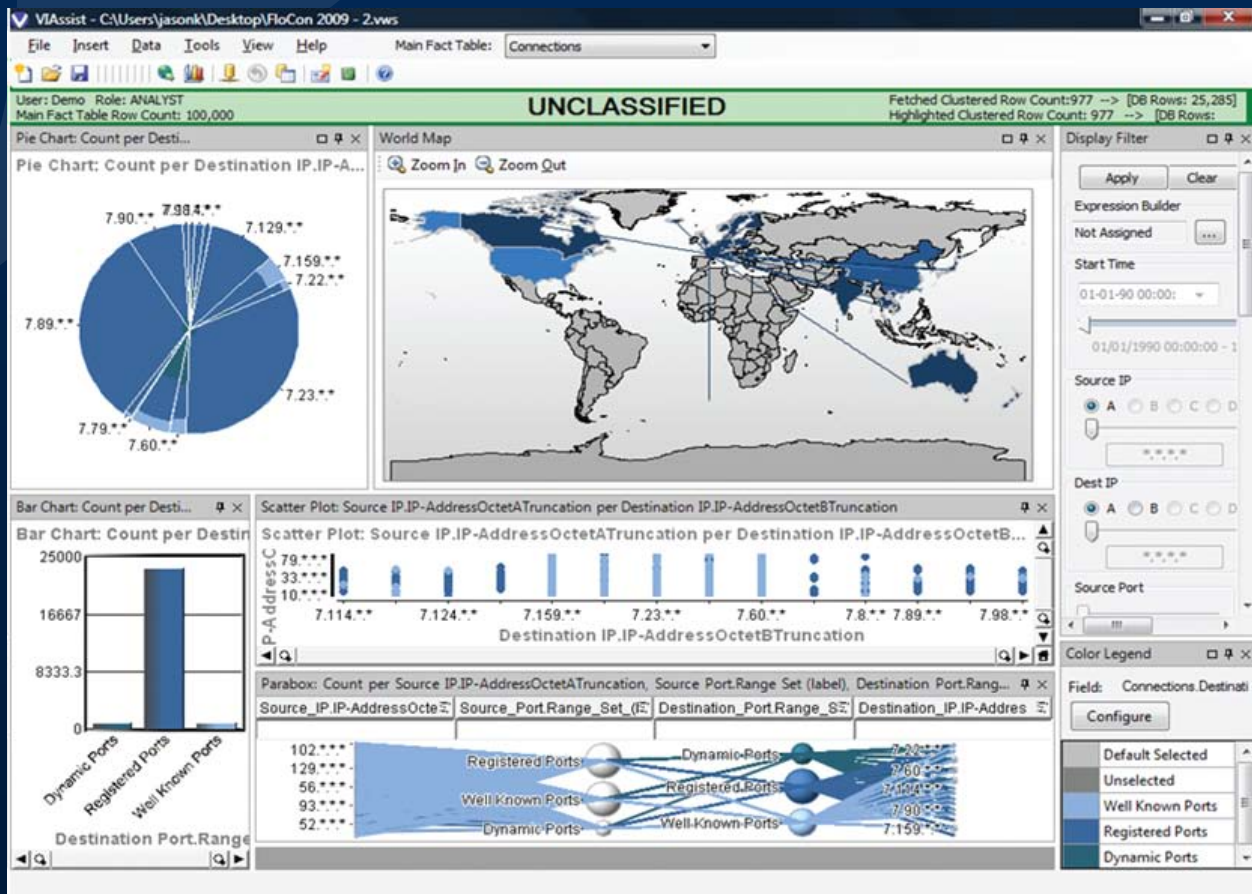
VIAssist - C:\Users\jasonk\Desktop\FloCon 2009 - 2.vws

File Insert Data Tools View Help Main Fact Table: Connections

User: Demo Role: ANALYST
Main Fact Table Row Count: 100,000

UNCLASSIFIED

Fetched Clustered Row Count:977 --> [DB Rows: 25,285]
Highlighted Clustered Row Count: 977 --> [DB Rows:

Pie Chart: Count per Desti...

Pie Chart: Count per Destination IP.IP-A...

7.90.*.* 7.98.*.* 7.84.*.* 7.129.*.* 7.159.*.* 7.22.*.* 7.89.*.* 7.23.*.* 7.79.*.* 7.60.*.*

World Map

Zoom In Zoom Out

Display Filter

Apply Clear

Expression Builder

Not Assigned ...

Start Time

01-01-90 00:00:

01/01/1990 00:00:00 - 1

Source IP

A B C D

*.*.*.*

Dest IP

A B C D

*.*.*.*

Source Port

Bar Chart: Count per Desti...

Bar Chart: Count per Destin

25000
16667
8333.3
0

Dynamic Ports Registered Ports Well Known Ports

Destination Port.Range

Scatter Plot: Source IP.IP-AddressOctetATruncation per Destination IP.IP-AddressOctetBTruncation

Scatter Plot: Source IP.IP-AddressOctetATruncation per Destination IP.IP-AddressOctetB...

P-AddressC

79.*.*.* 33.*.*.* 10.*.*.*

7.114.*.* 7.124.*.* 7.159.*.* 7.23.*.* 7.60.*.* 7.8.*.* 7.89.*.* 7.98.*.*

Destination IP.IP-AddressOctetBTruncation

Parabox: Count per Source IP.IP-AddressOctetATruncation, Source Port.Range Set (label), Destination Port.Rang...

Source_IP.IP-AddressOcte Source_Port.Range_Set_( Destination_Port.Range_S Destination_IP.IP-Addres

102.*.*.* 129.*.*.* 56.*.*.* 93.*.*.* 52.*.*.*

Registered Ports Well Known Ports Dynamic Ports

Dynamic Ports Registered Ports Well Known Ports

7.22.*.* 7.60.*.* 7.114.*.* 7.90.*.* 7.159.*.*

Color Legend

Field: Connections.Destinati

Configure

Default Selected
Unselected
Well Known Ports
Registered Ports
Dynamic Ports